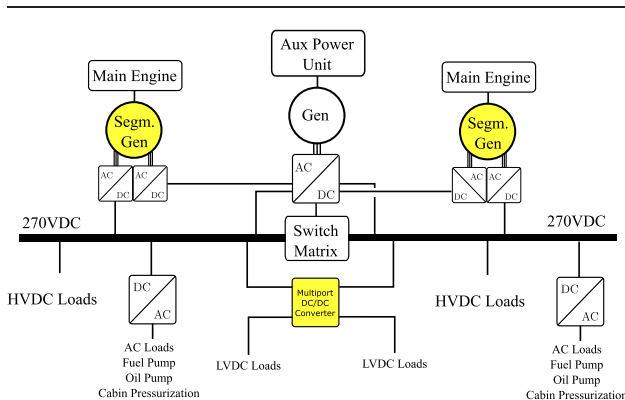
Main Engine

Segm. Gen

AC DC

AC DC

Aux Power Unit

Gen

AC DC

Main Engine

Segm. Gen

AC DC

AC DC

270VDC

270VDC

Switch Matrix

HVDC Loads

DC AC

AC Loads
Fuel Pump
Oil Pump
Cabin Pressurization

Multiport DC/DC Converter

LVDC Loads

LVDC Loads

HVDC Loads

DC AC

AC Loads
Fuel Pump
Oil Pump
Cabin Pressurization